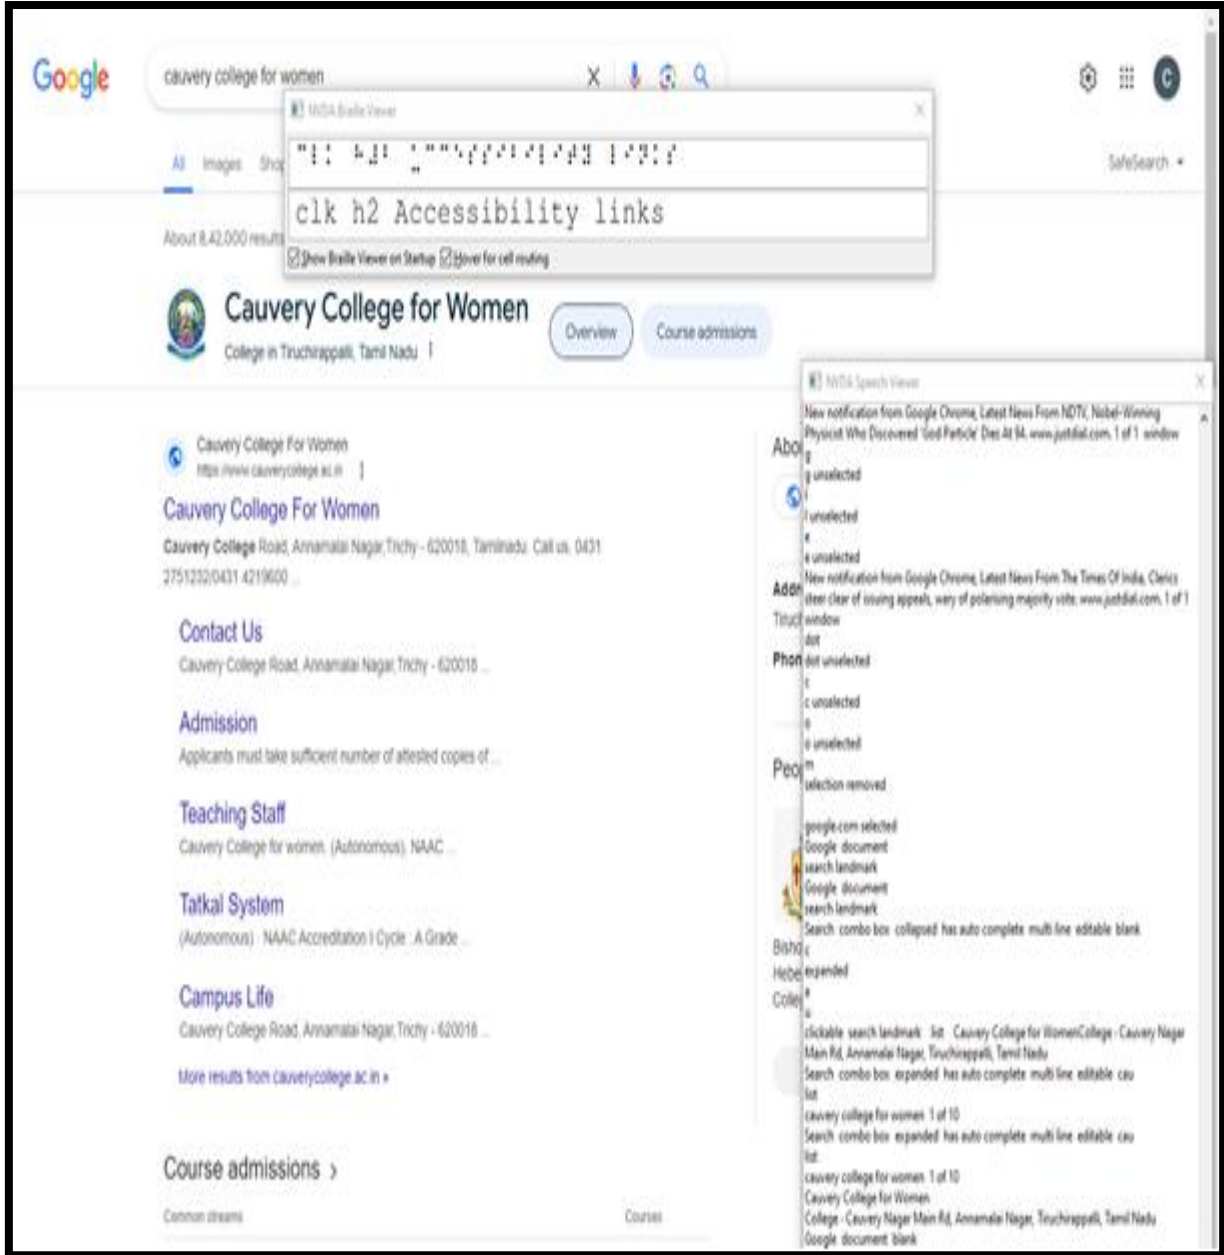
Google

cauvery college for women

NVDA Braille Viewer

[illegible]

clk h2 Accessibility links

Show Braille Viewer on Startup Hover for cell routing

All Images Shop

SafeSearch

About 8,42,000 results

Cauvery College for Women

College in Tiruchirappalli, Tamil Nadu

Overview Course admissions

Cauvery College For Women
https://www.cauverycollege.ac.in

Cauvery College For Women

Cauvery College Road, Annamalai Nagar,Trichy - 620018, Tamilnadu. Call us. 0431 2751232/0431 4219600 ...

Contact Us
Cauvery College Road, Annamalai Nagar,Trichy - 620018 ...

Admission
Applicants must take sufficient number of attested copies of ...

Teaching Staff
Cauvery College for women. (Autonomous). NAAC ...

Tatkal System
(Autonomous) · NAAC Accreditation I Cycle : A Grade ...

Campus Life
Cauvery College Road, Annamalai Nagar,Trichy - 620018 ...

More results from cauverycollege.ac.in »

Course admissions ›

Common streams

Courses

Abo

Addr
Tiruc

Phon

Peo

Bisho
Hebe
Colle

NVDA Speech Viewer

New notification from Google Chrome, Latest News From NDTV, Nobel-Winning Physicist Who Discovered 'God Particle' Dies At 94. www.justdial.com, 1 of 1 window
g
g unselected
l
l unselected
e
e unselected
New notification from Google Chrome, Latest News From The Times Of India, Clerics steer clear of issuing appeals, wary of polarising majority vote. www.justdial.com, 1 of 1 window
dot
dot unselected
c
c unselected
o
o unselected
m
selection removed

google.com selected
Google document
search landmark
Google document
search landmark
Search combo box collapsed has auto complete multi line editable blank
c
expanded
a
u
clickable search landmark list Cauvery College for WomenCollege - Cauvery Nagar Main Rd, Annamalai Nagar, Tiruchirappalli, Tamil Nadu
Search combo box expanded has auto complete multi line editable cau
list
cauvery college for women 1 of 10
Search combo box expanded has auto complete multi line editable cau
list
cauvery college for women 1 of 10
Cauvery College for Women
College - Cauvery Nagar Main Rd, Annamalai Nagar, Tiruchirappalli, Tamil Nadu
Google document blank